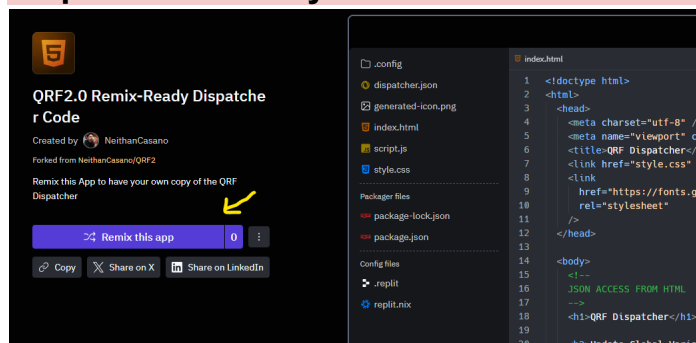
QRF2.0 Remix-Ready Dispatcher Code

Created by NeithanCasano

Forked from NeithanCasano/QRF2

Remix this App to have your own copy of the QRF Dispatcher

Remix this app 0

Copy Share on X Share on LinkedIn

.config
dispatcher.json
generated-icon.png
index.html
script.js
style.css

Packager files
package-lock.json
package.json

Config files
.replit
replit.nix

index.html

1 <!doctype html>
2 <html>
3 <head>
4 <meta charset="utf-8" /
5 <meta name="viewport" c
6 <title>QRF Dispatcher</
7 <link href="style.css"
8 <link
9 href="https://fonts.g
10 rel="stylesheet"
11 />
12 </head>
13
14 <body>
15 <!--
16 JSON ACCESS FROM HTML
17 -->
18 <h1>QRF Dispatcher</h1
19